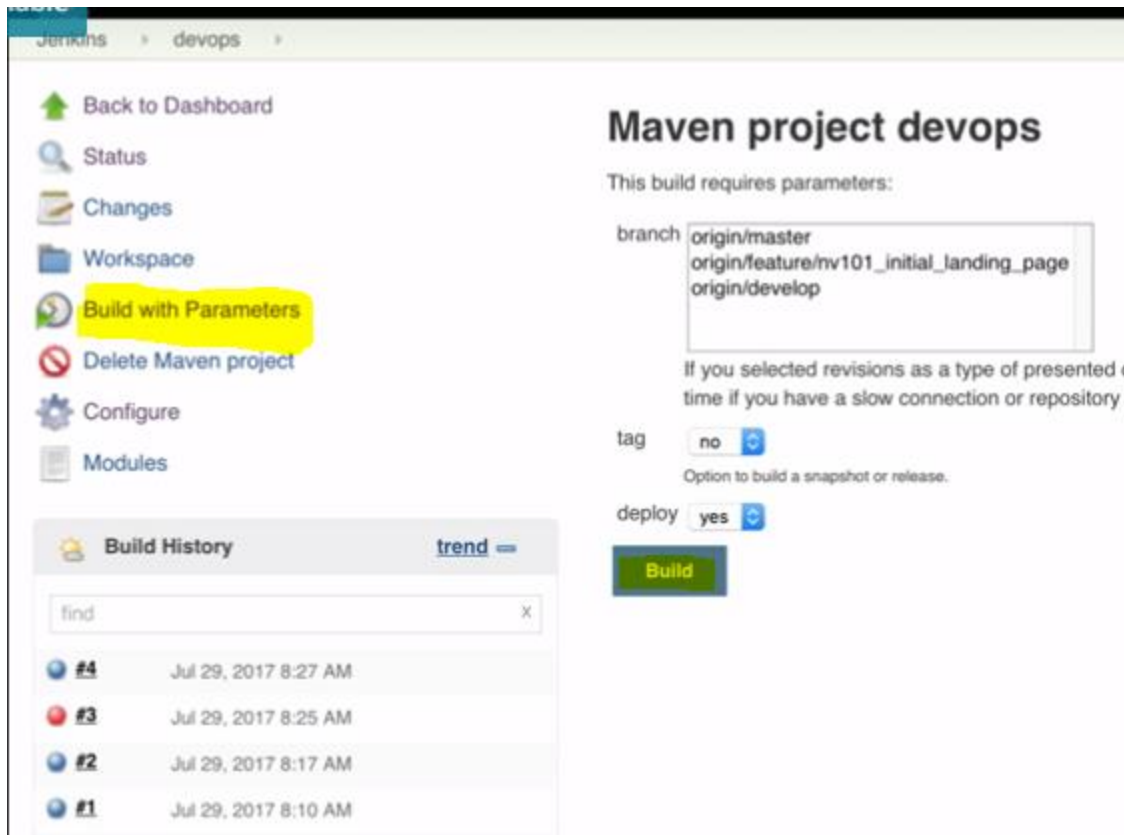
Jenkins › devops ›

Back to Dashboard
Status
Changes
Workspace
Build with Parameters
Delete Maven project
Configure
Modules

Build History trend

find X

#4 Jul 29, 2017 8:27 AM
#3 Jul 29, 2017 8:25 AM
#2 Jul 29, 2017 8:17 AM
#1 Jul 29, 2017 8:10 AM

Maven project devops

This build requires parameters:

branch origin/master
origin/feature/nv101_initial_landing_page
origin/develop

If you selected revisions as a type of presented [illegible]
time if you have a slow connection or repository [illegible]

tag no
Option to build a snapshot or release.

deploy yes

Build